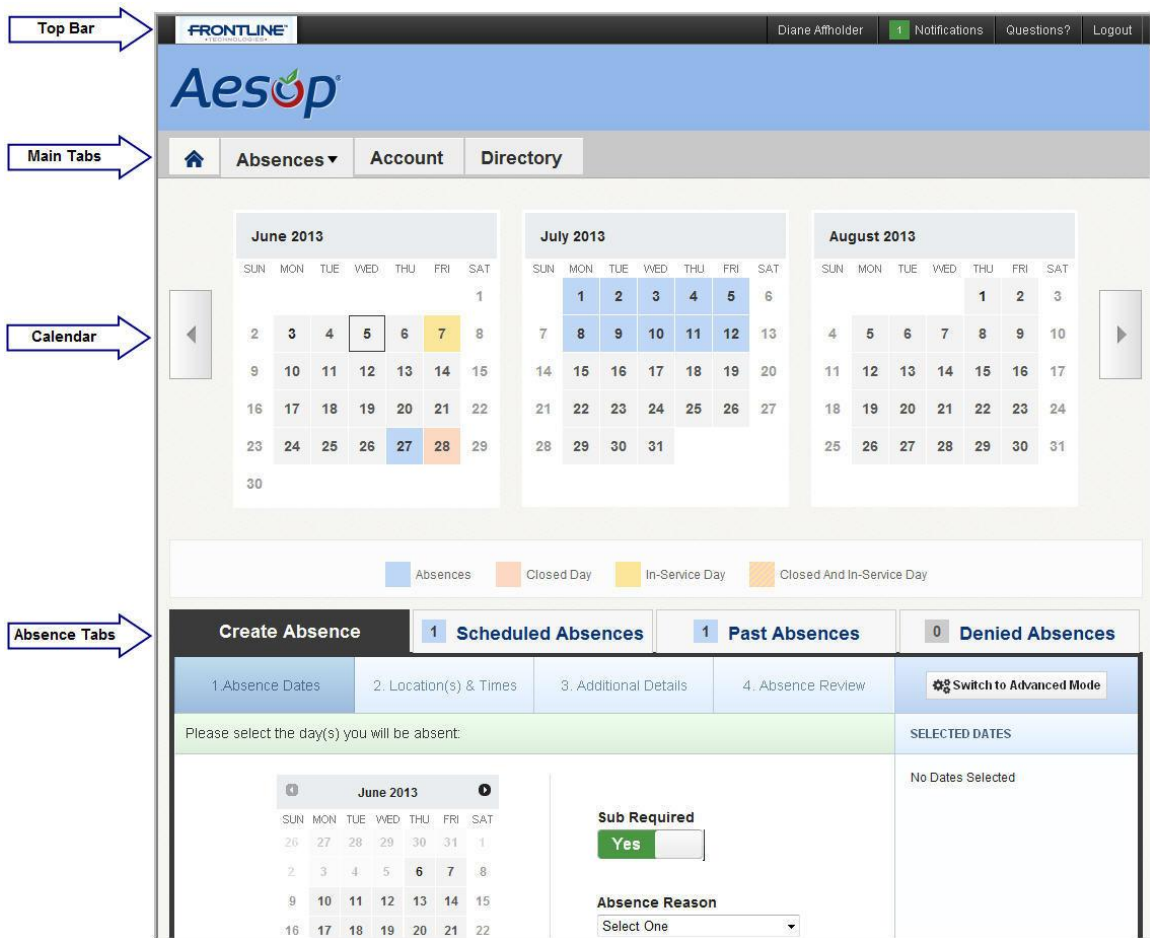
Top Bar

FRONTLINE TECHNOLOGIES

Diane Affholder | 1 Notifications | Questions? | Logout

Aesop

Main Tabs

Absences ▾ | Account | Directory

Calendar

June 2013

| SUN | MON | TUE | WED | THU | FRI | SAT |
|---|---|---|---|---|---|---|
| | | | | | | 1 |
| 2 | 3 | 4 | 5 | 6 | 7 | 8 |
| 9 | 10 | 11 | 12 | 13 | 14 | 15 |
| 16 | 17 | 18 | 19 | 20 | 21 | 22 |
| 23 | 24 | 25 | 26 | 27 | 28 | 29 |
| 30 | | | | | | |

July 2013

| SUN | MON | TUE | WED | THU | FRI | SAT |
|---|---|---|---|---|---|---|
| | 1 | 2 | 3 | 4 | 5 | 6 |
| 7 | 8 | 9 | 10 | 11 | 12 | 13 |
| 14 | 15 | 16 | 17 | 18 | 19 | 20 |
| 21 | 22 | 23 | 24 | 25 | 26 | 27 |
| 28 | 29 | 30 | 31 | | | |

August 2013

| SUN | MON | TUE | WED | THU | FRI | SAT |
|---|---|---|---|---|---|---|
| | | | | 1 | 2 | 3 |
| 4 | 5 | 6 | 7 | 8 | 9 | 10 |
| 11 | 12 | 13 | 14 | 15 | 16 | 17 |
| 18 | 19 | 20 | 21 | 22 | 23 | 24 |
| 25 | 26 | 27 | 28 | 29 | 30 | 31 |

Absences | Closed Day | In-Service Day | Closed And In-Service Day

Absence Tabs

Create Absence | 1 Scheduled Absences | 1 Past Absences | 0 Denied Absences

1.Absence Dates | 2. Location(s) & Times | 3. Additional Details | 4. Absence Review | Switch to Advanced Mode

Please select the day(s) you will be absent:

SELECTED DATES

No Dates Selected

June 2013

| SUN | MON | TUE | WED | THU | FRI | SAT |
|---|---|---|---|---|---|---|
| 26 | 27 | 28 | 29 | 30 | 31 | 1 |
| 2 | 3 | 4 | 5 | 6 | 7 | 8 |
| 9 | 10 | 11 | 12 | 13 | 14 | 15 |
| 16 | 17 | 18 | 19 | 20 | 21 | 22 |

Sub Required

Yes

Absence Reason

Select One